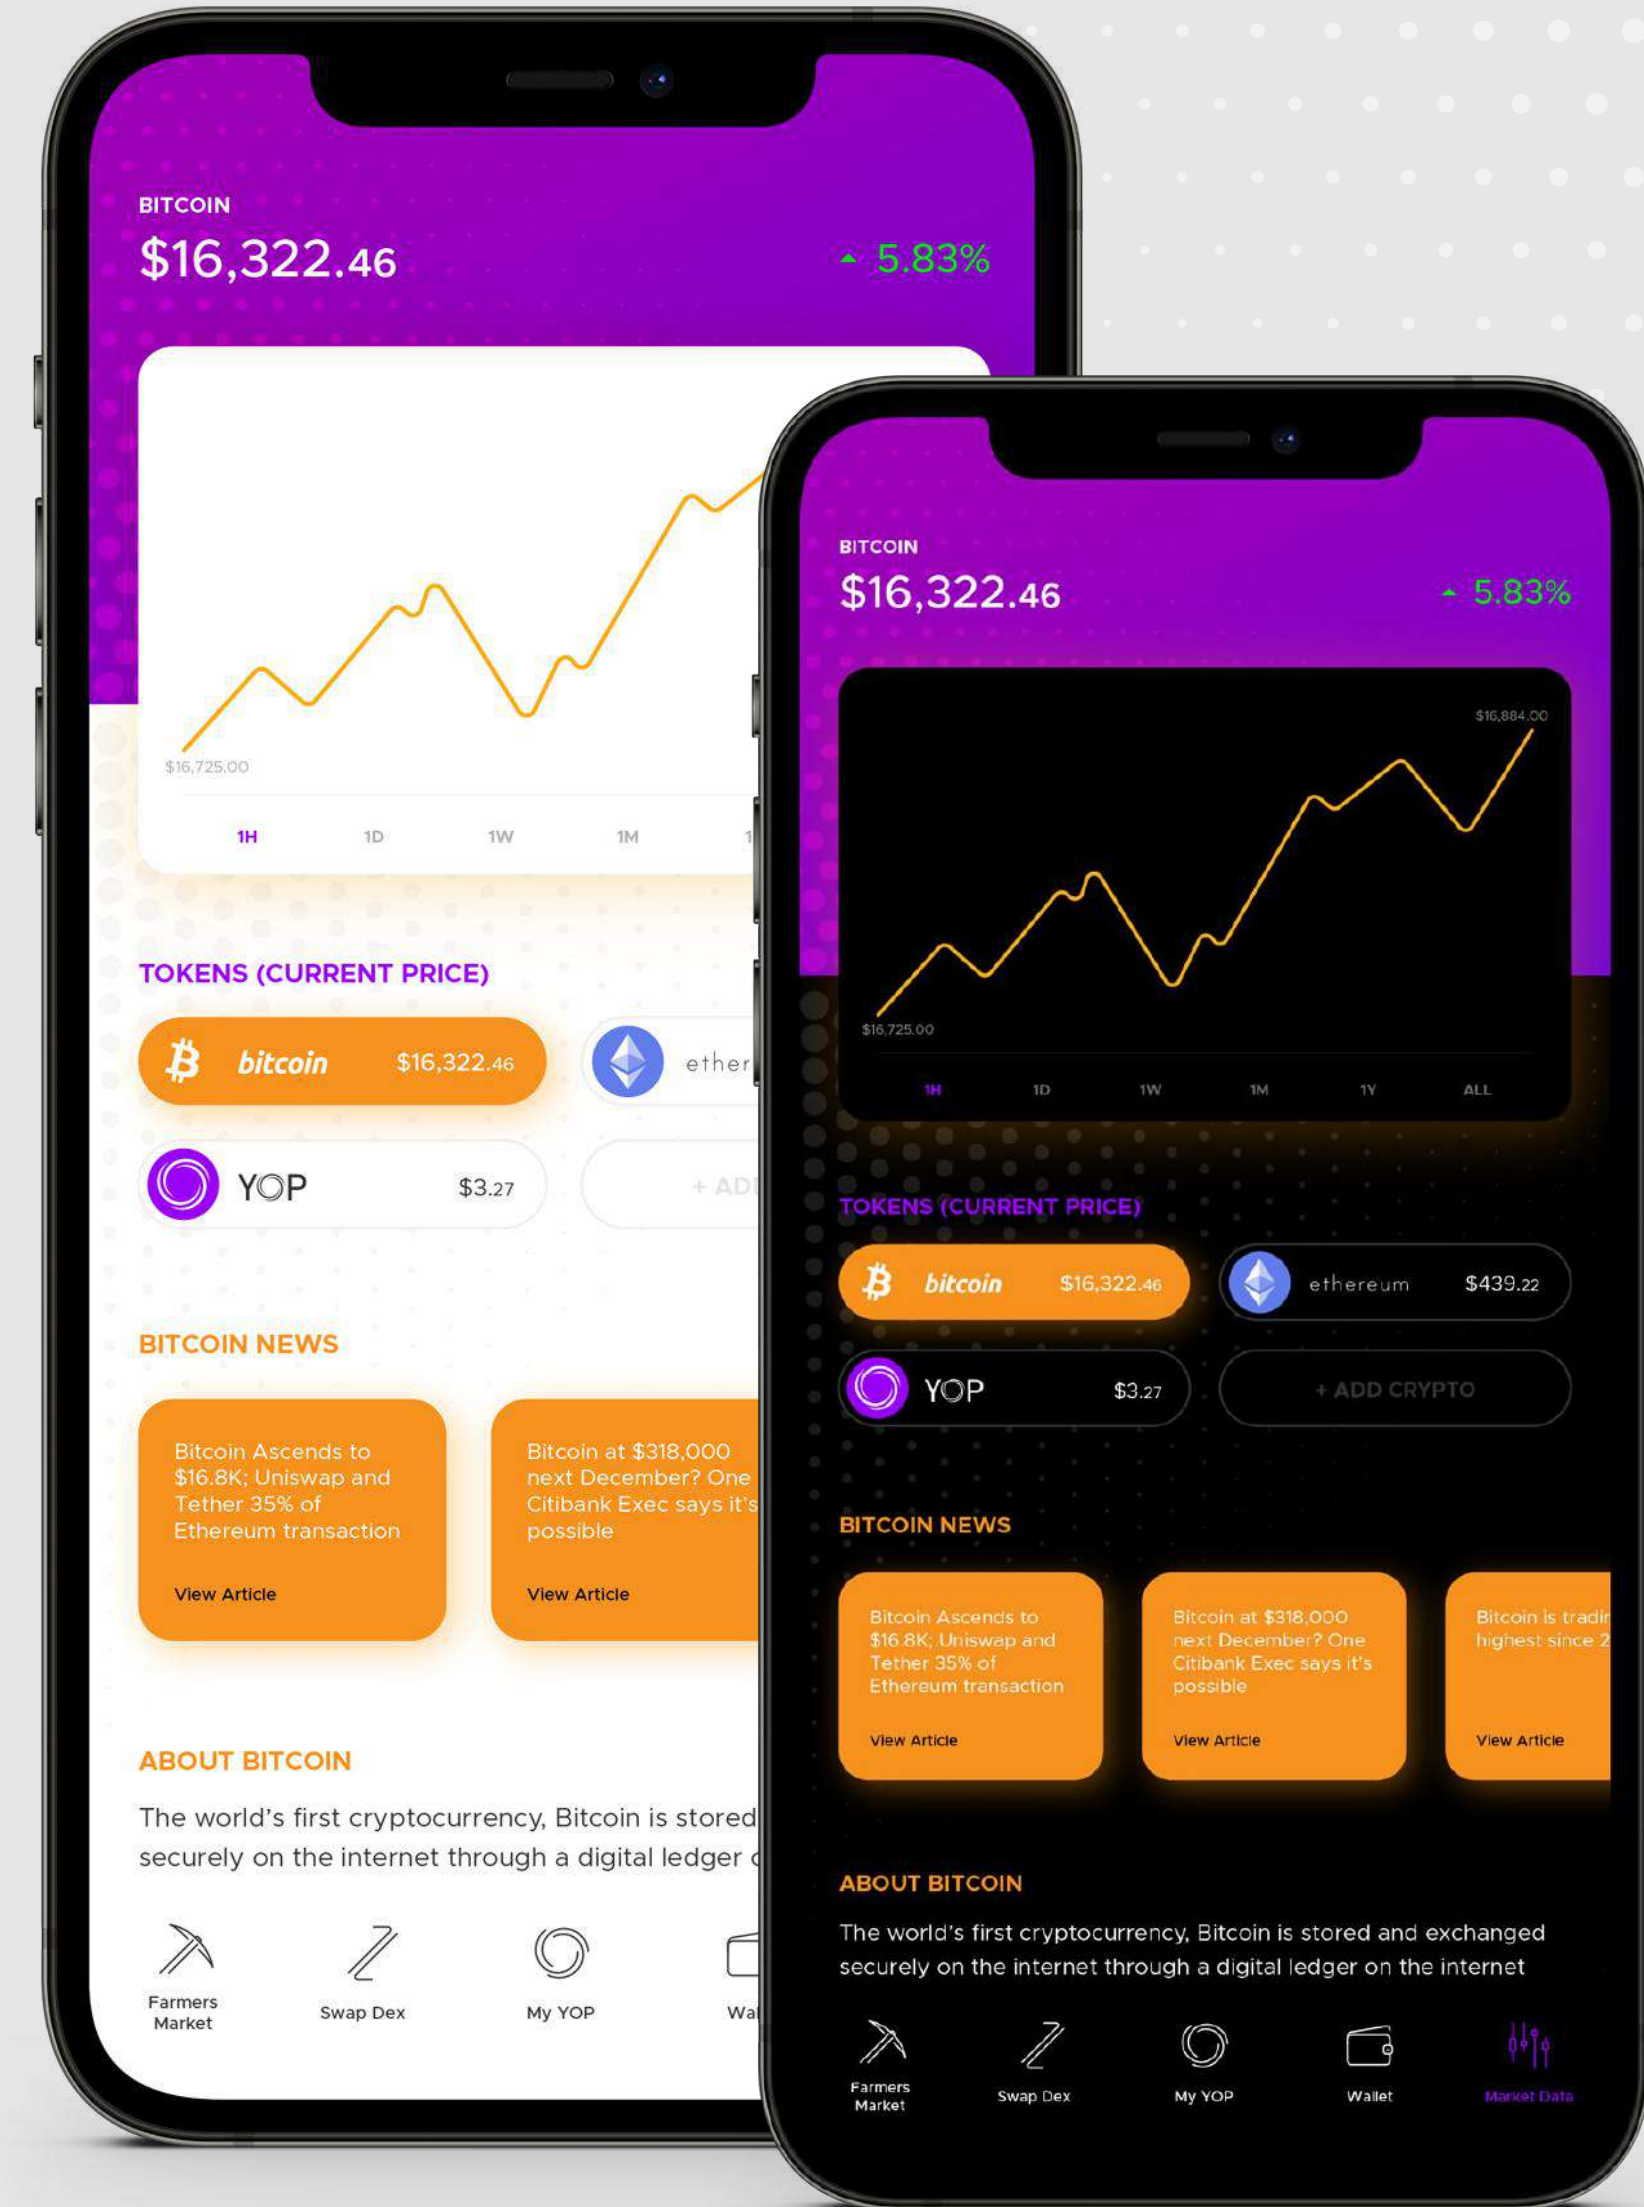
BITCOIN
$16,322.46
5.83%

$16,725.00

1H 1D 1W 1M 1

TOKENS (CURRENT PRICE)

bitcoin $16,322.46
ether
YOP $3.27
+ AD

BITCOIN NEWS

Bitcoin Ascends to $16.8K; Uniswap and Tether 35% of Ethereum transaction
View Article

Bitcoin at $318,000 next December? One Citibank Exec says it's possible
View Article

ABOUT BITCOIN

The world's first cryptocurrency, Bitcoin is stored securely on the internet through a digital ledger

Farmers Market
Swap Dex
My YOP
Wa

BITCOIN
$16,322.46
5.83%

$16,884.00
$16,725.00

1H 1D 1W 1M 1Y ALL

TOKENS (CURRENT PRICE)

bitcoin $16,322.46
ethereum $439.22
YOP $3.27
+ ADD CRYPTO

BITCOIN NEWS

Bitcoin Ascends to $16.8K; Uniswap and Tether 35% of Ethereum transaction
View Article

Bitcoin at $318,000 next December? One Citibank Exec says it's possible
View Article

Bitcoin is tradi highest since 2
View Article

ABOUT BITCOIN

The world's first cryptocurrency, Bitcoin is stored and exchanged securely on the internet through a digital ledger on the internet

Farmers Market
Swap Dex
My YOP
Wallet
Market Data